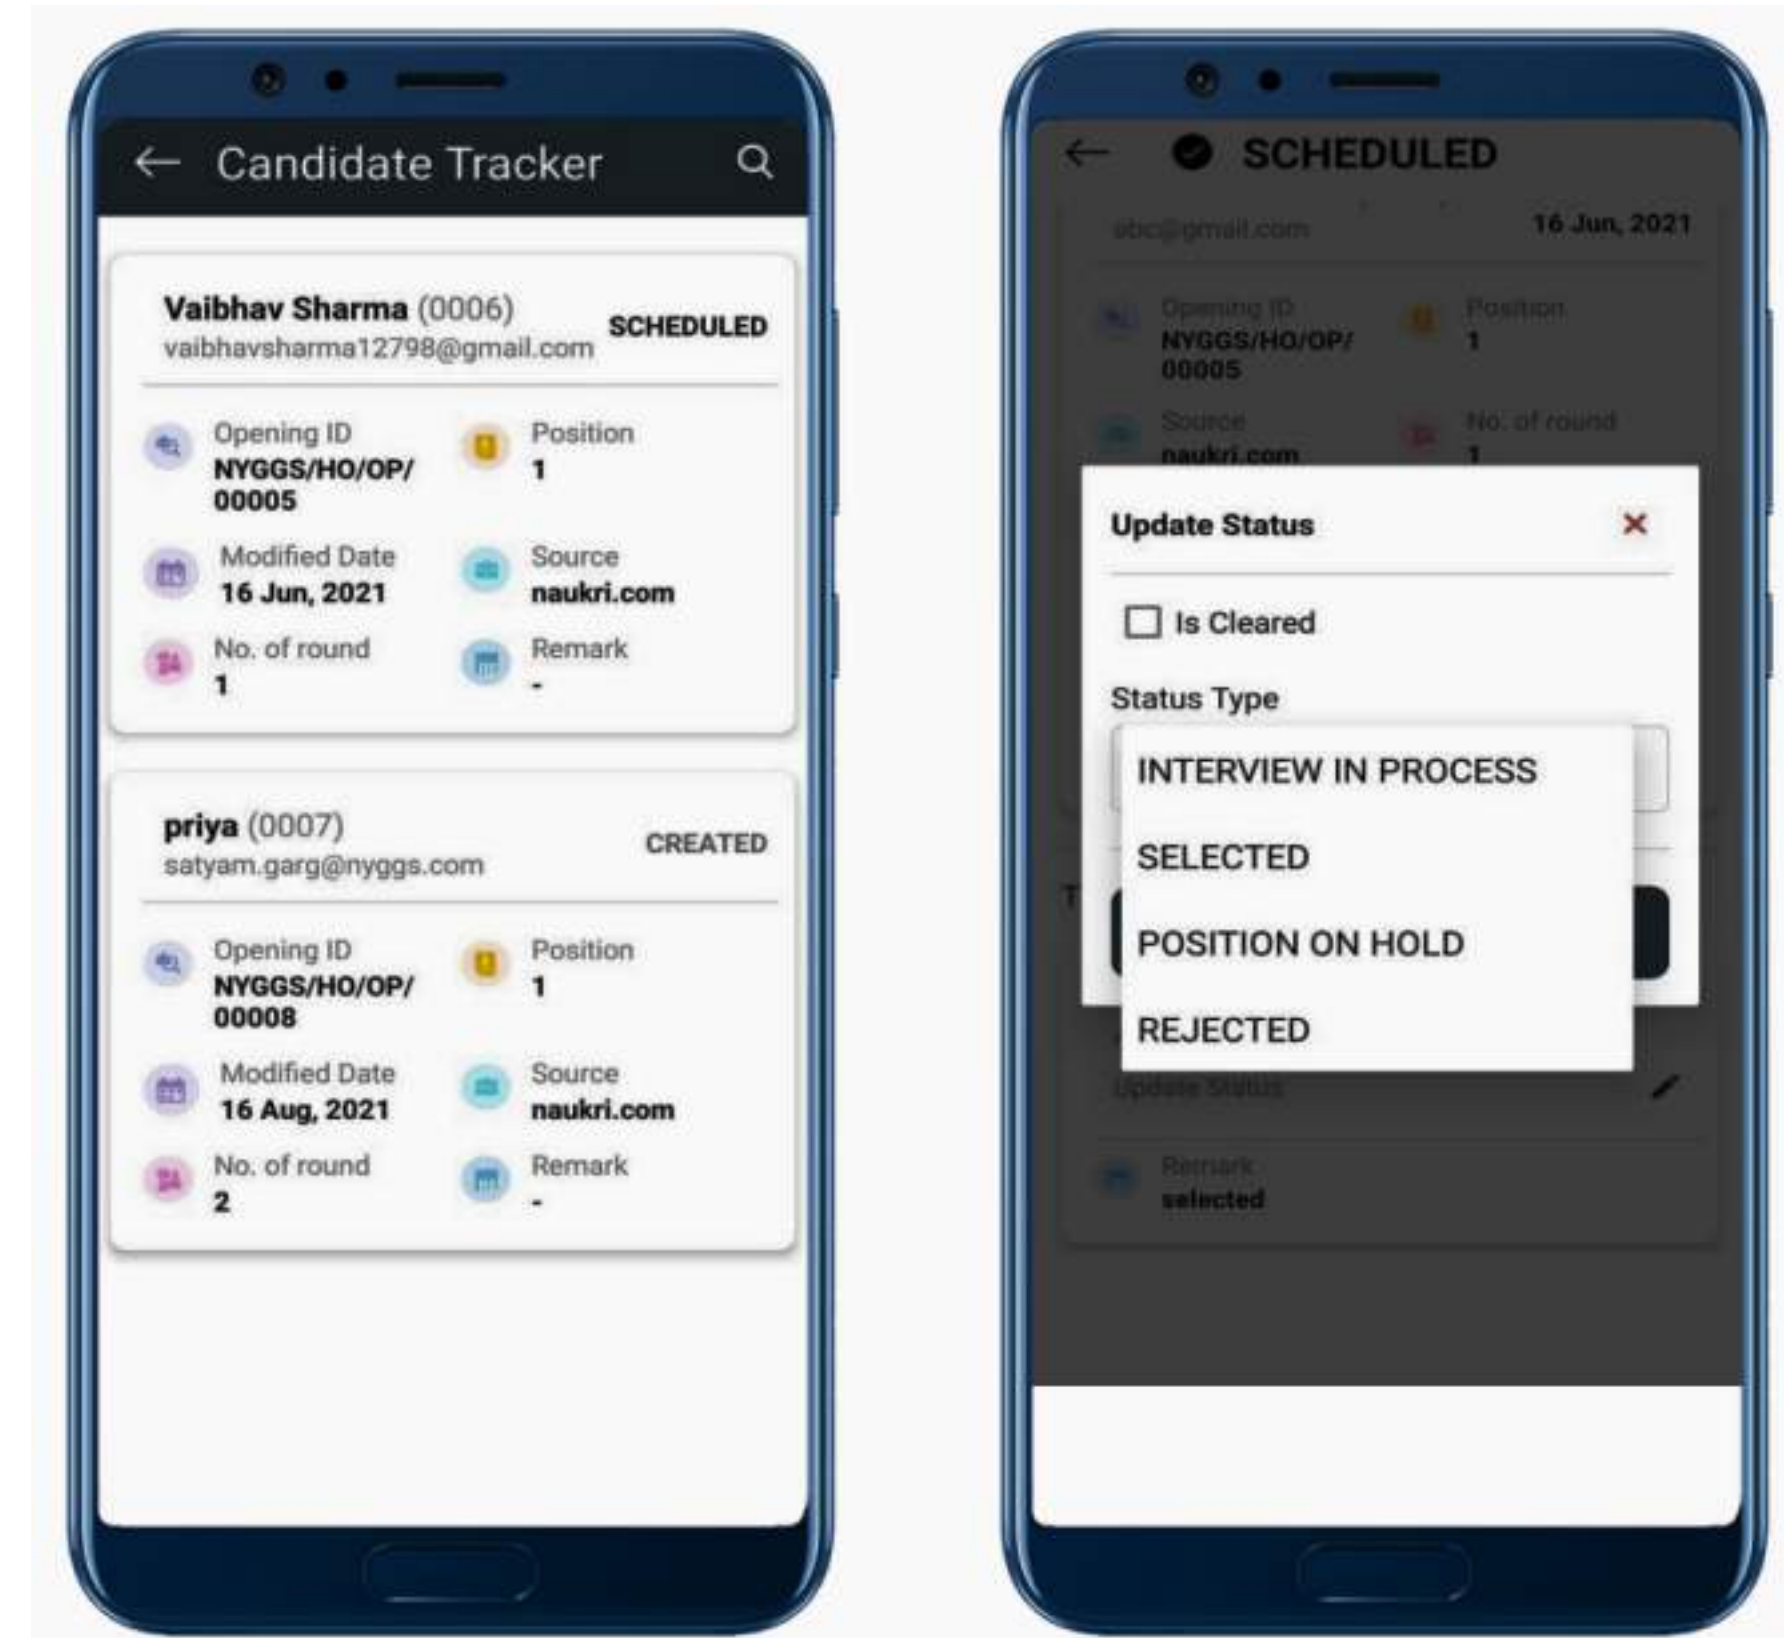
Candidate Tracker

Vaibhav Sharma (0006)
vaibhavsharma12798@gmail.com
SCHEDULED

Opening ID
NYGGS/HO/OP/00005

Position
1

Modified Date
16 Jun, 2021

Source
naukri.com

No. of round
1

Remark
-

priya (0007)
satyam.garg@nyggs.com
CREATED

Opening ID
NYGGS/HO/OP/00008

Position
1

Modified Date
16 Aug, 2021

Source
naukri.com

No. of round
2

Remark
-

SCHEDULED

abc@gmail.com
16 Jun, 2021

Opening ID
NYGGS/HO/OP/00005

Position
1

Source
naukri.com

No. of round
1

Update Status
×

Is Cleared

Status Type

INTERVIEW IN PROCESS

SELECTED

POSITION ON HOLD

REJECTED

Update Status

Remark
selected